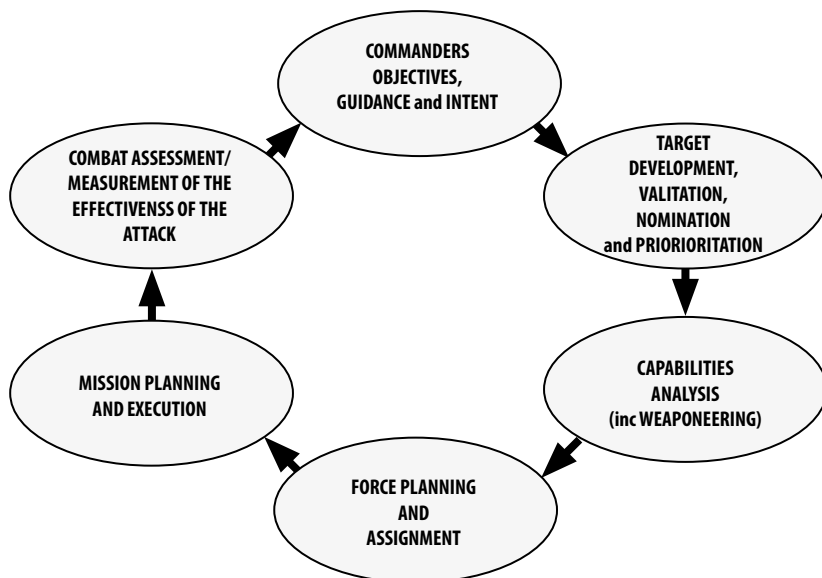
COMMANDERS OBJECTIVES, GUIDANCE and INTENT

TARGET DEVELOPMENT, VALITATION, NOMINATION and PRIORIORITATION

CAPABILITIES ANALYSIS (inc WEAPONEERING)

FORCE PLANNING AND ASSIGNMENT

MISSION PLANNING AND EXECUTION

COMBAT ASSESSMENT/ MEASUREMENT OF THE EFFECTIVENSS OF THE ATTACK